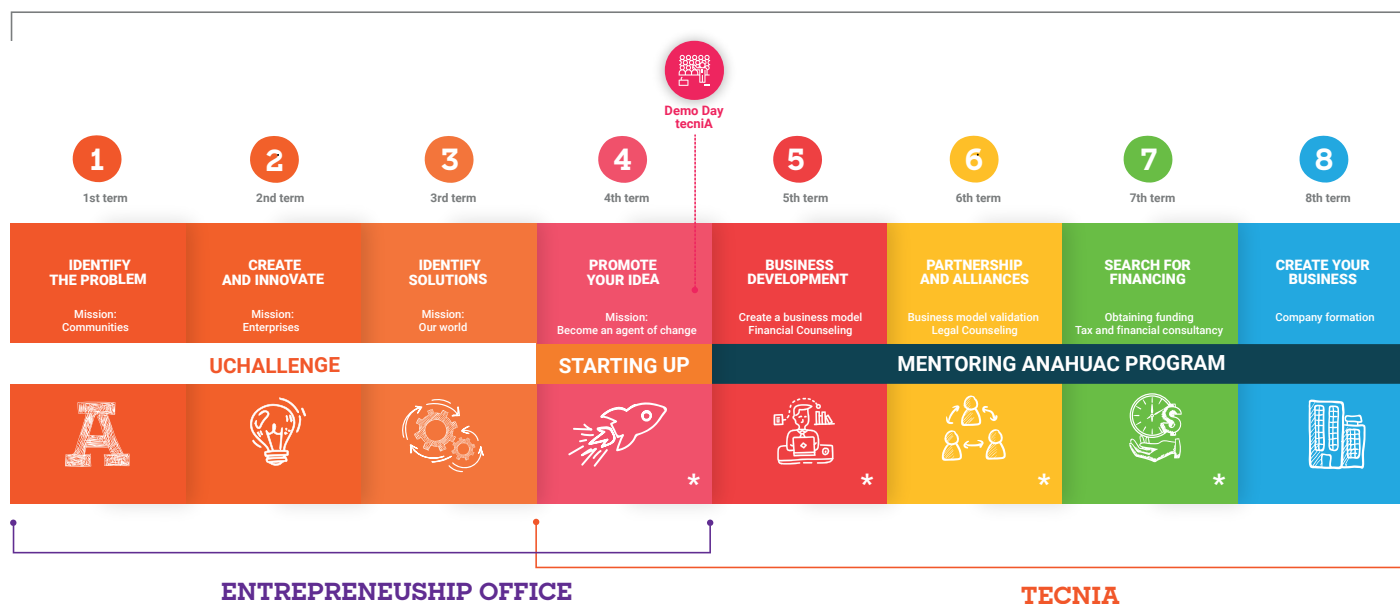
Demo Day tecniA

1
1st term

2
2nd term

3
3rd term

4
4th term

5
5th term

6
6th term

7
7th term

8
8th term

IDENTIFY THE PROBLEM
Mission: Communities

CREATE AND INNOVATE
Mission: Enterprises

IDENTIFY SOLUTIONS
Mission: Our world

PROMOTE YOUR IDEA
Mission: Become an agent of change

BUSINESS DEVELOPMENT
Create a business model
Financial Counseling

PARTNERSHIP AND ALLIANCES
Business model validation
Legal Counseling

SEARCH FOR FINANCING
Obtaining funding
Tax and financial consultancy

CREATE YOUR BUSINESS
Company formation

UCHALLENGE

STARTING UP

MENTORING ANAHUAC PROGRAM

*

*

*

*

ENTREPRENEUSHIP OFFICE

TECNIA